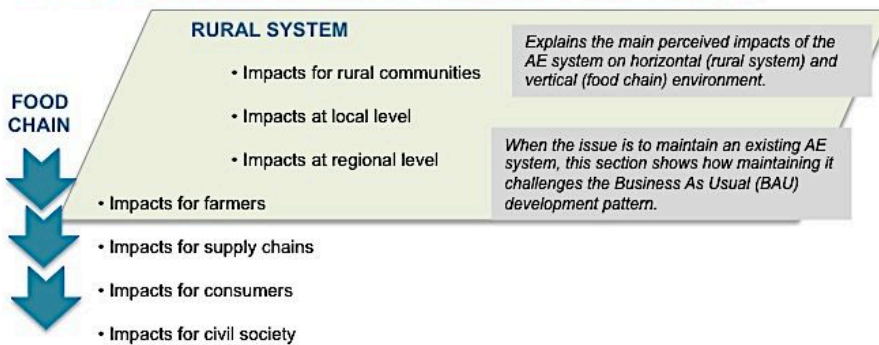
RURAL SYSTEM

• Impacts for rural communities

• Impacts at local level

• Impacts at regional level

Explains the main perceived impacts of the AE system on horizontal (rural system) and vertical (food chain) environment.

When the issue is to maintain an existing AE system, this section shows how maintaining it challenges the Business As Usual (BAU) development pattern.

FOOD CHAIN

• Impacts for farmers

• Impacts for supply chains

• Impacts for consumers

• Impacts for civil society